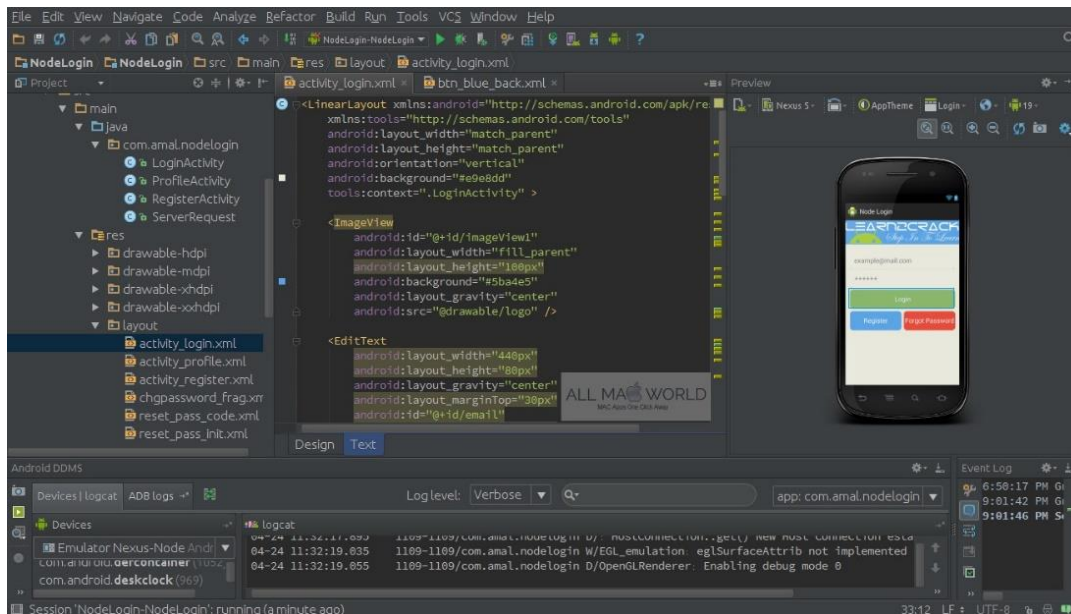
File Edit View Navigate Code Analyze Refactor Build Run Tools VCS Window Help

NodeLogin-NodeLogin

NodeLogin NodeLogin src main res layout activity_login.xml

Project

main
java
com.amal.nodelogin
LoginActivity
ProfileActivity
RegisterActivity
ServerRequest
res
drawable-hdpi
drawable-mdpi
drawable-xhdpi
drawable-xxhdpi
layout
activity_login.xml
activity_profile.xml
activity_register.xml
chgpassword_frag.xml
reset_pass_code.xml
reset_pass_init.xml

activity_login.xml × btn_blue_back.xml ×

<LinearLayout xmlns:android="http://schemas.android.com/apk/re
xmlns:tools="http://schemas.android.com/tools"
android:layout_width="match_parent"
android:layout_height="match_parent"
android:orientation="vertical"
android:background="#e9e8dd"
tools:context=".LoginActivity" >

<ImageView
android:id="@+id/imageView1"
android:layout_width="fill_parent"
android:layout_height="100px"
android:background="#5ba4e5"
android:layout_gravity="center"
android:src="@drawable/logo" />

<EditText
android:layout_width="440px"
android:layout_height="80px"
android:layout_gravity="center"
android:layout_marginTop="30px"
android:id="@+id/email"

ALL MAC WORLD
MAC Apps One Click Away

Design Text

Preview

Nexus 5 AppTheme Login 19

Node Login
LEARNZCRACK
example@mail.com
••••••
Login
Register Forgot Password

Android DDMS

Devices | logcat ADB logs

Log level: Verbose

app: com.amal.nodelogin

Devices
Emulator Nexus-Node Andr
com.android.defcontainer (1052
com.android.deskclock (969)

logcat
04-24 11:32:17.895 1109-1109/com.amal.nodelogin D/ HostConnection::get() New Host Connection esta
04-24 11:32:19.035 1109-1109/com.amal.nodelogin W/EGL_emulation: eglSurfaceAttrib not implemented
04-24 11:32:19.055 1109-1109/com.amal.nodelogin D/OpenGLRenderer: Enabling debug mode 0

Event Log
6:50:17 PM G
9:01:42 PM G
9:01:46 PM S

Session 'NodeLogin-NodeLogin': running (a minute ago)

33:12 LF UTF-8